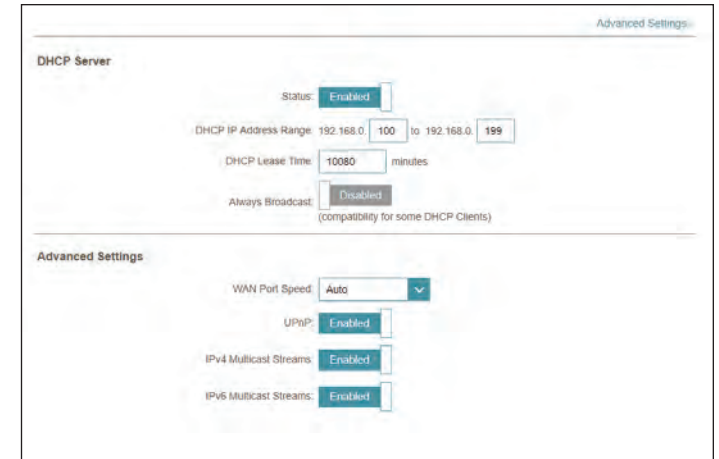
Advanced Settings

DHCP Server

Status: Enabled

DHCP IP Address Range: 192.168.0. 100 to 192.168.0. 199

DHCP Lease Time: 10080 minutes

Always Broadcast: Disabled
(compatibility for some DHCP Clients)

Advanced Settings

WAN Port Speed: Auto

UPnP: Enabled

IPv4 Multicast Streams: Enabled

IPv6 Multicast Streams: Enabled